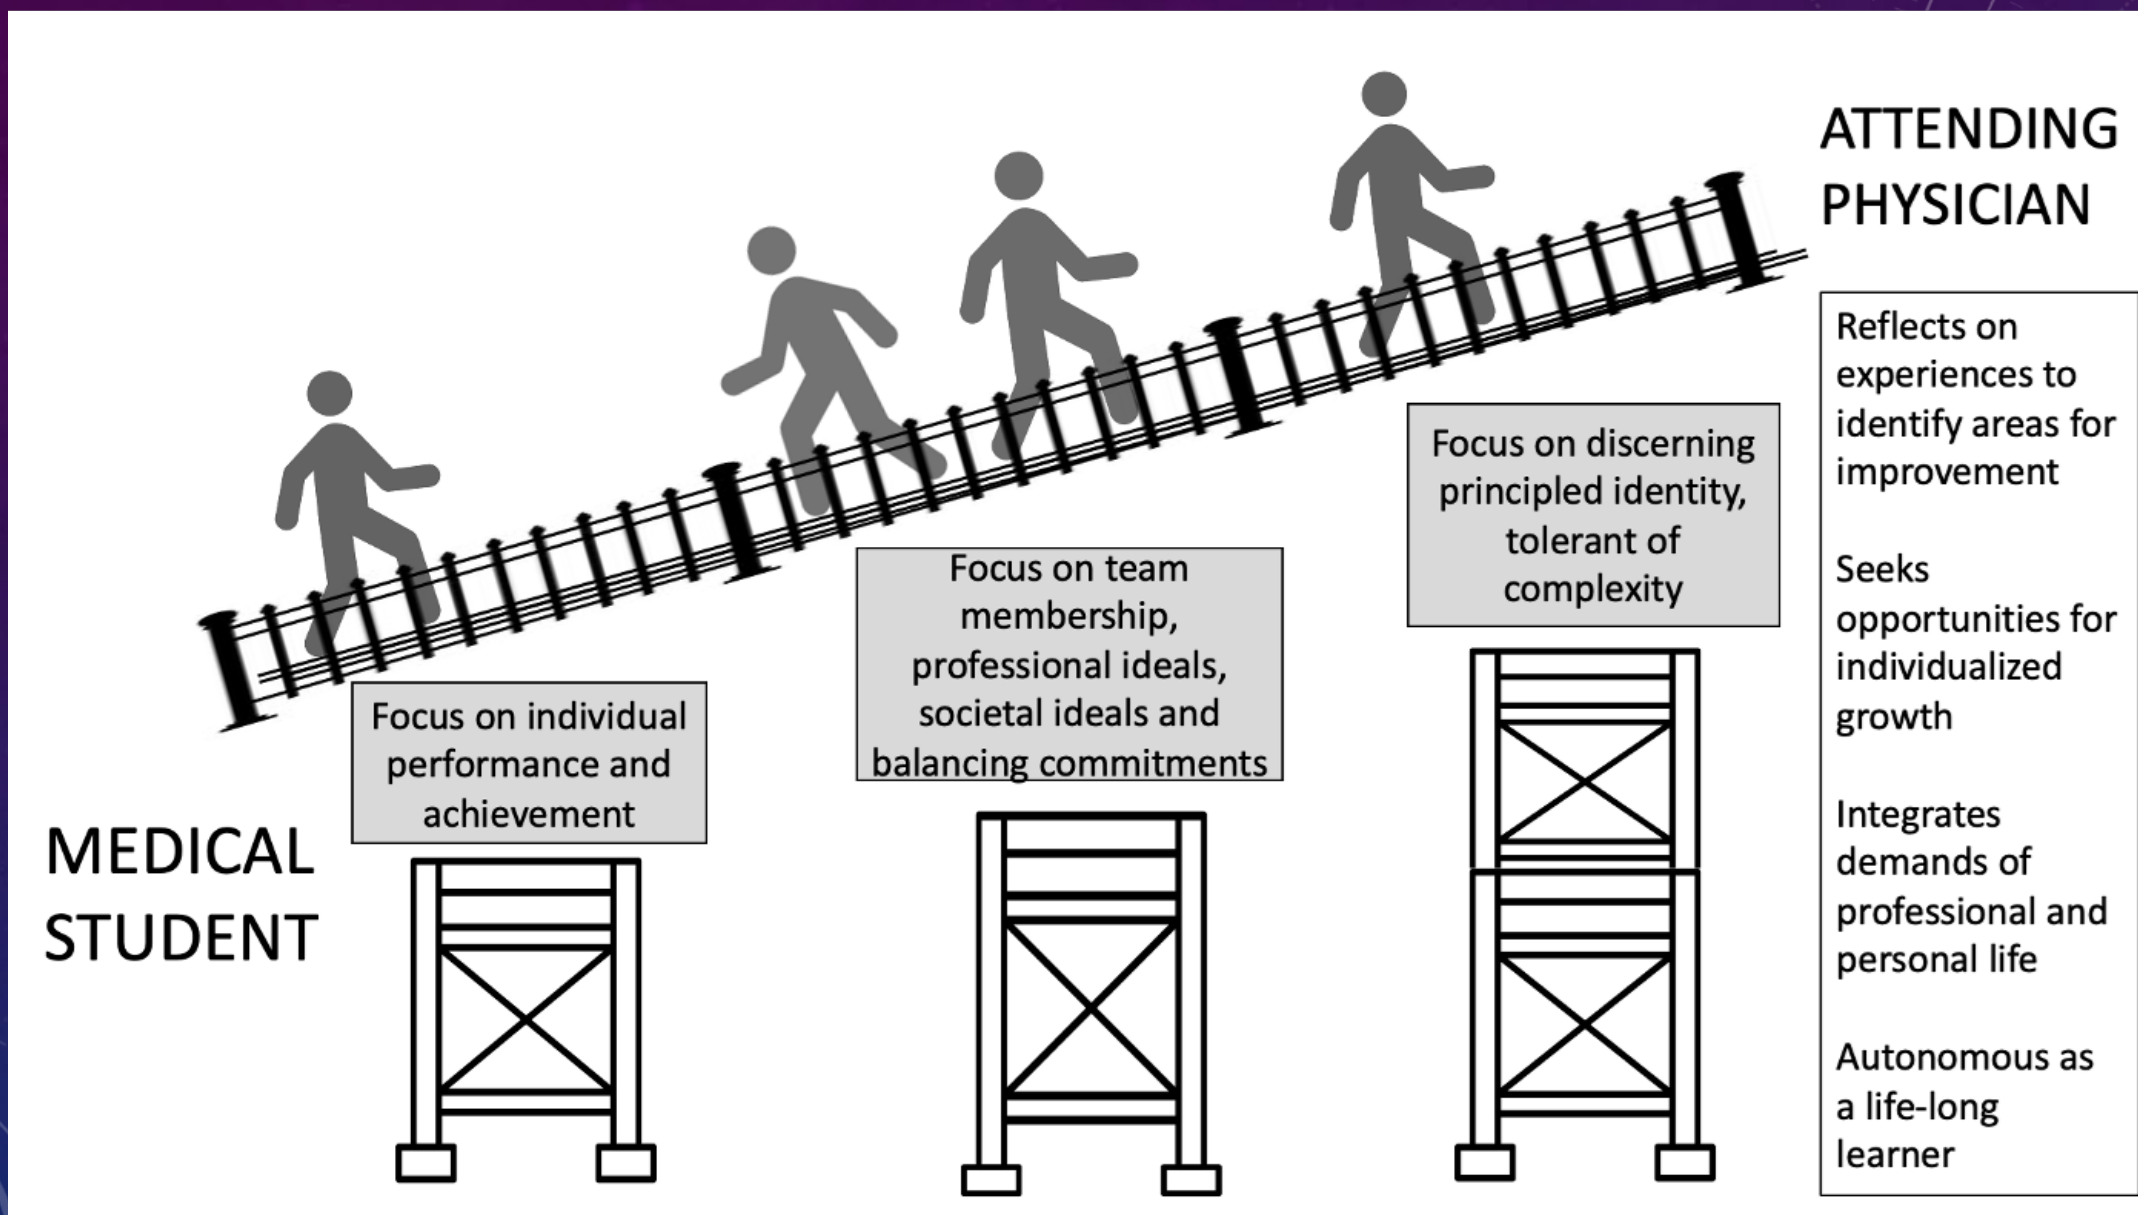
ATTENDING PHYSICIAN

Reflects on experiences to identify areas for improvement

Seeks opportunities for individualized growth

Integrates demands of professional and personal life

Autonomous as a life-long learner

Focus on discerning principled identity, tolerant of complexity

Focus on team membership, professional ideals, societal ideals and balancing commitments

Focus on individual performance and achievement

MEDICAL STUDENT